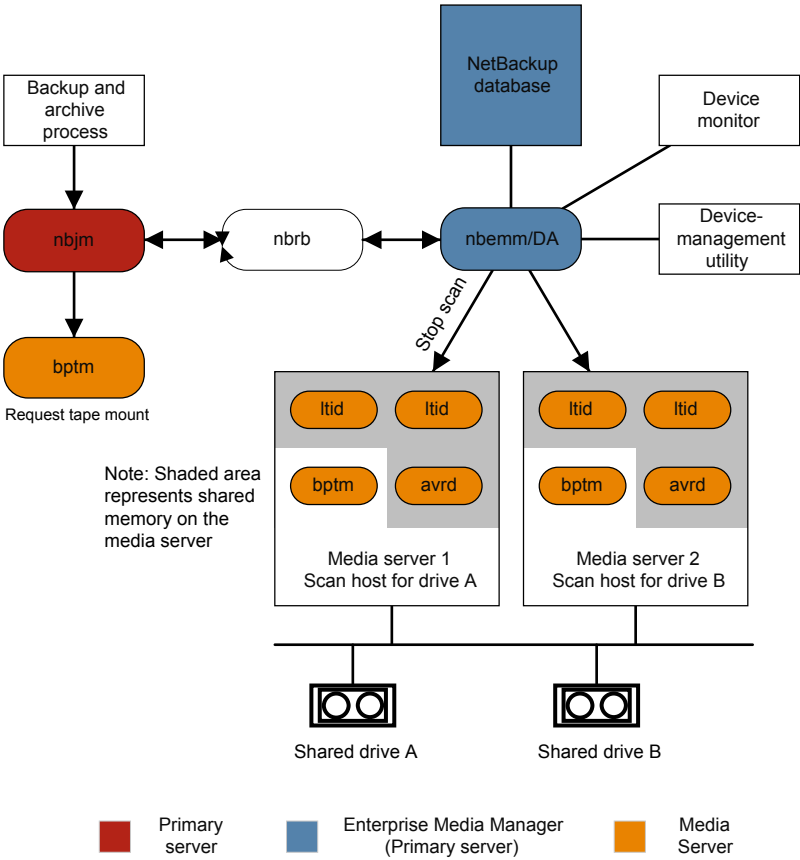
NetBackup database

Backup and archive process

Device monitor

nbjm

nbrb

nbemm/DA

Device-management utility

Stop scan

bptm

Request tape mount

ltid

ltid

ltid

ltid

Note: Shaded area represents shared memory on the media server

bptm

avrd

bptm

avrd

Media server 1
Scan host for drive A

Media server 2
Scan host for drive B

Shared drive A

Shared drive B

Primary server

Enterprise Media Manager (Primary server)

Media Server